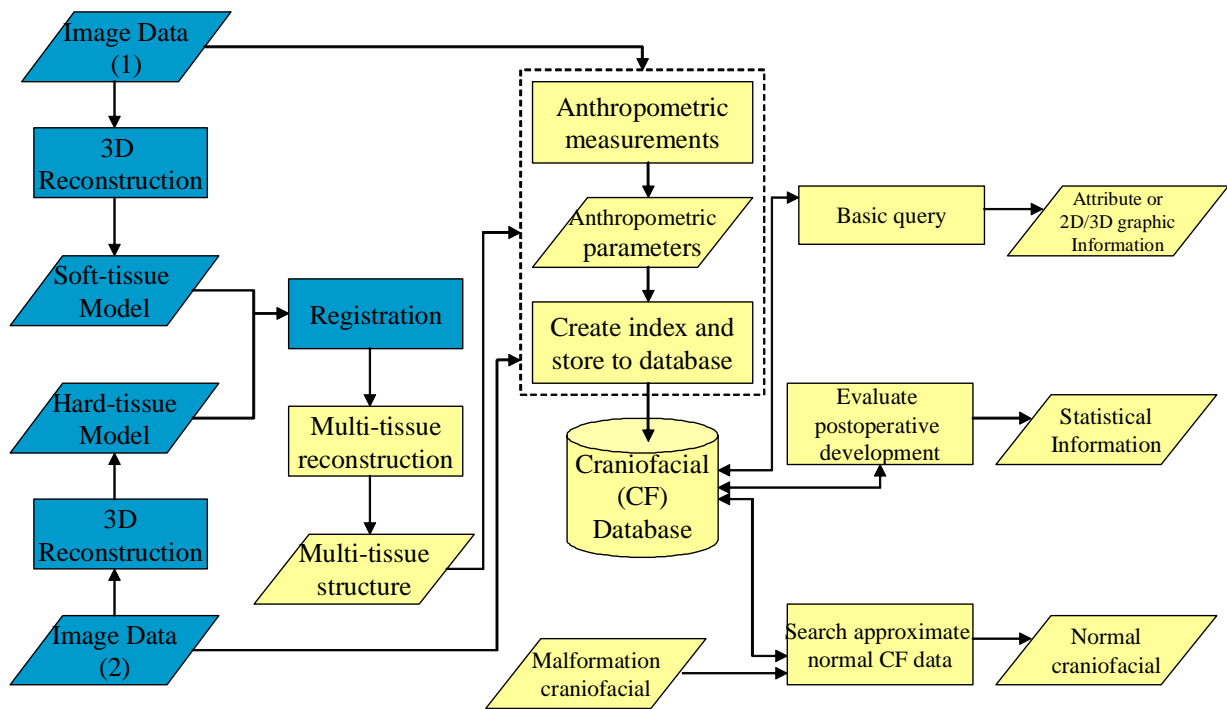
Image Data (1)

3D Reconstruction

Soft-tissue Model

Hard-tissue Model

3D Reconstruction

Image Data (2)

Registration

Multi-tissue reconstruction

Multi-tissue structure

Anthropometric measurements

Anthropometric parameters

Create index and store to database

Craniofacial (CF) Database

Basic query

Attribute or 2D/3D graphic Information

Evaluate postoperative development

Statistical Information

Search approximate normal CF data

Normal craniofacial

Malformation craniofacial